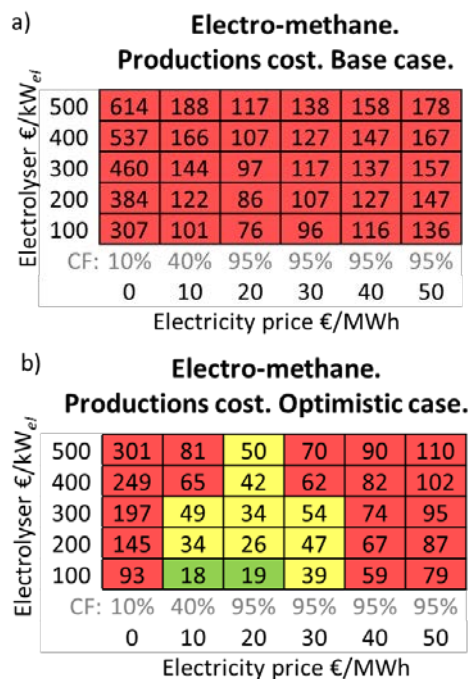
a)
Electro-methane.
Productions cost. Base case.

| Electrolyser €/kW$_{el}$ | | | | | | |
|---|---|---|---|---|---|---|
| 500 | 614 | 188 | 117 | 138 | 158 | 178 |
| 400 | 537 | 166 | 107 | 127 | 147 | 167 |
| 300 | 460 | 144 | 97 | 117 | 137 | 157 |
| 200 | 384 | 122 | 86 | 107 | 127 | 147 |
| 100 | 307 | 101 | 76 | 96 | 116 | 136 |
| CF: | 10% | 40% | 95% | 95% | 95% | 95% |
| | 0 | 10 | 20 | 30 | 40 | 50 |

Electricity price €/MWh

b)
Electro-methane.
Productions cost. Optimistic case.

| Electrolyser €/kW$_{el}$ | | | | | | |
|---|---|---|---|---|---|---|
| 500 | 301 | 81 | 50 | 70 | 90 | 110 |
| 400 | 249 | 65 | 42 | 62 | 82 | 102 |
| 300 | 197 | 49 | 34 | 54 | 74 | 95 |
| 200 | 145 | 34 | 26 | 47 | 67 | 87 |
| 100 | 93 | 18 | 19 | 39 | 59 | 79 |
| CF: | 10% | 40% | 95% | 95% | 95% | 95% |
| | 0 | 10 | 20 | 30 | 40 | 50 |

Electricity price €/MWh